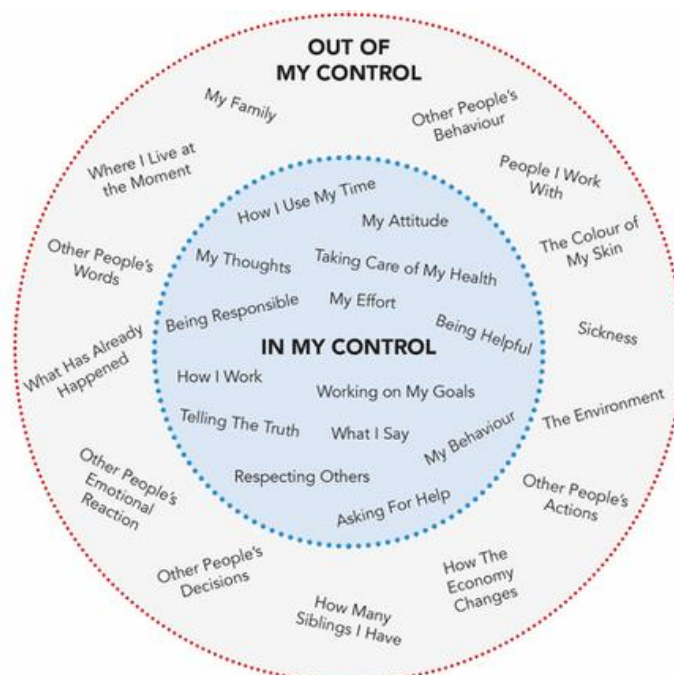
OUT OF
MY CONTROL

My Family

Other People's Behaviour

Where I Live at the Moment

People I Work With

Other People's Words

The Colour of My Skin

What Has Already Happened

Sickness

The Environment

Other People's Emotional Reaction

Other People's Actions

Other People's Decisions

How The Economy Changes

How Many Siblings I Have

How I Use My Time

My Attitude

My Thoughts

Taking Care of My Health

Being Responsible

My Effort

Being Helpful

IN MY CONTROL

How I Work

Working on My Goals

Telling The Truth

What I Say

My Behaviour

Respecting Others

Asking For Help